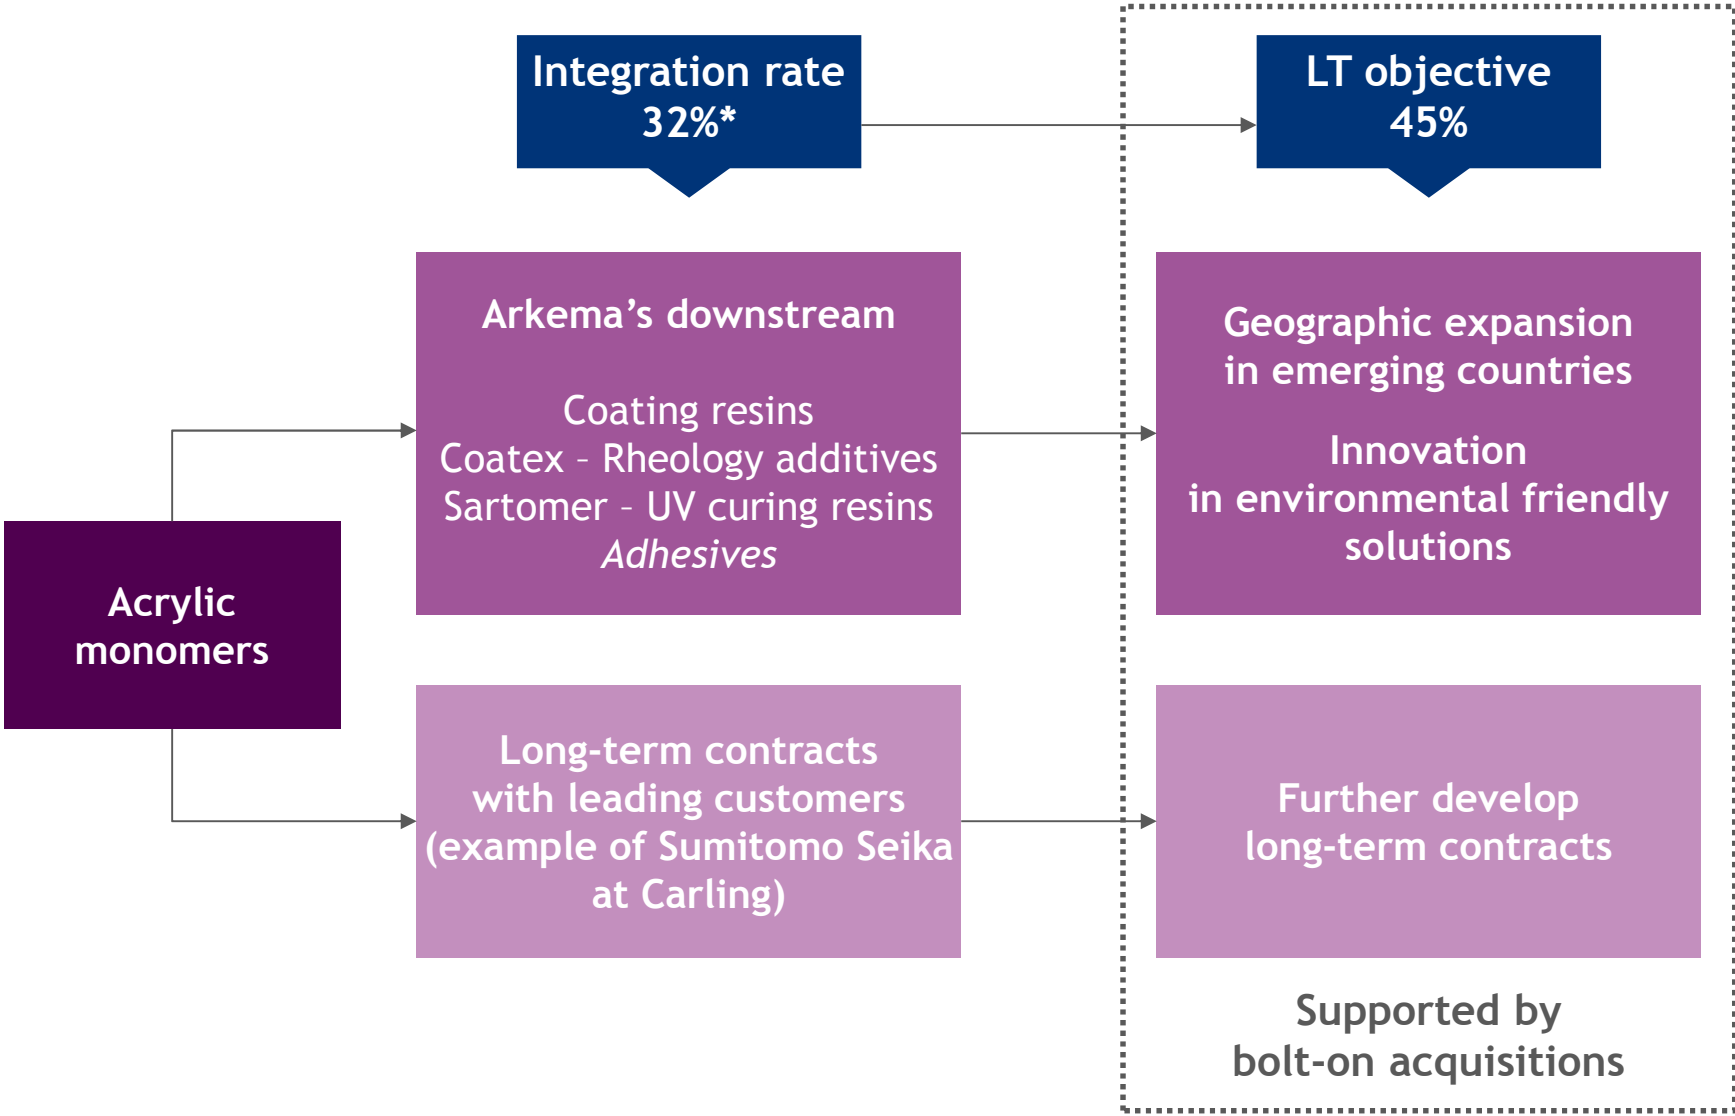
Integration rate
32%*

LT objective
45%

Acrylic monomers

Arkema’s downstream

Coating resins
Coatex – Rheology additives
Sartomer – UV curing resins
*Adhesives*

Geographic expansion in emerging countries

Innovation in environmental friendly solutions

Long-term contracts with leading customers (example of Sumitomo Seika at Carling)

Further develop long-term contracts

Supported by bolt-on acquisitions